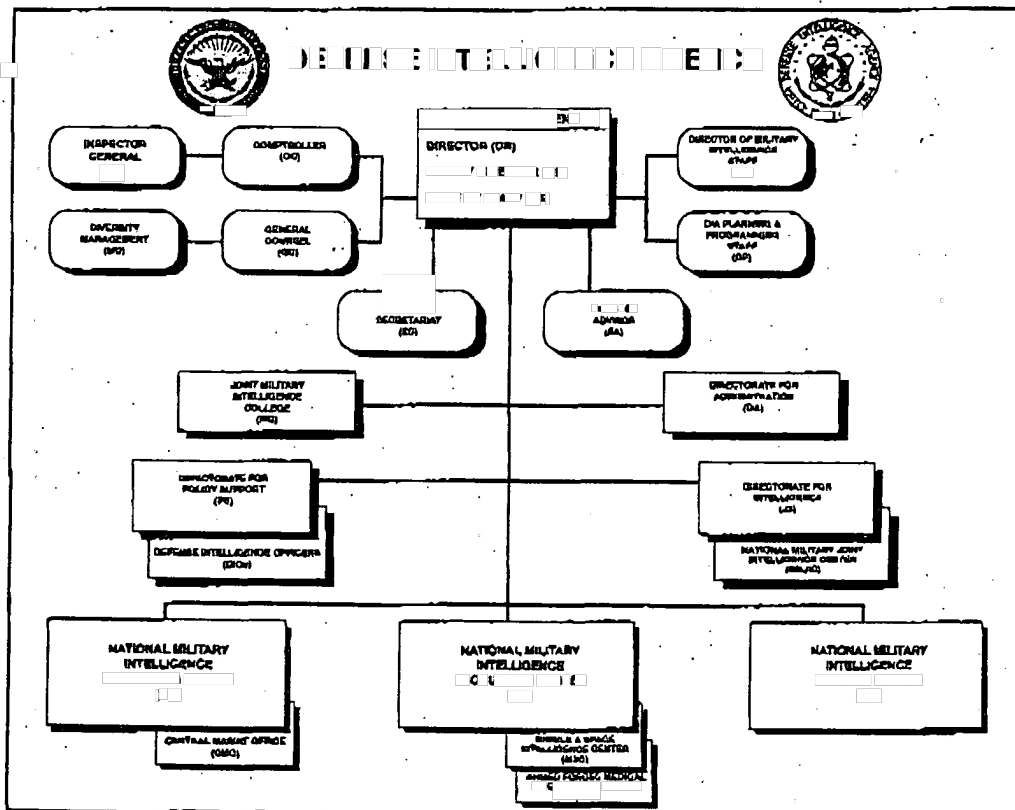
DE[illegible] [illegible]T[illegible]E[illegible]

INSPECTOR GENERAL
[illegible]

COMPTROLLER (CO)

DIRECTOR (DR)
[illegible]
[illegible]

DIRECTOR OF MILITARY INTELLIGENCE STAFF
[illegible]

DIVERSITY MANAGEMENT (MD)

GENERAL COUNSEL (GC)

DIA PLANNING & PROGRAMMING STAFF (DP)

SECRETARIAT (SO)

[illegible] ADVISOR (SA)

JOINT MILITARY INTELLIGENCE COLLEGE (MC)

DIRECTORATE FOR ADMINISTRATION (DA)

DIRECTORATE FOR POLICY SUPPORT (PS)

DEFENSE INTELLIGENCE OFFICERS (DIOs)

DIRECTORATE FOR INTELLIGENCE (J2)

NATIONAL MILITARY JOINT INTELLIGENCE CENTER (NMJIC)

NATIONAL MILITARY INTELLIGENCE
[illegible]
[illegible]

CENTRAL MASINT OFFICE (CMO)

NATIONAL MILITARY INTELLIGENCE
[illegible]
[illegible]

MISSILE & SPACE INTELLIGENCE CENTER (MSIC)

ARMED FORCES MEDICAL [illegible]

NATIONAL MILITARY INTELLIGENCE
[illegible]
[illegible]